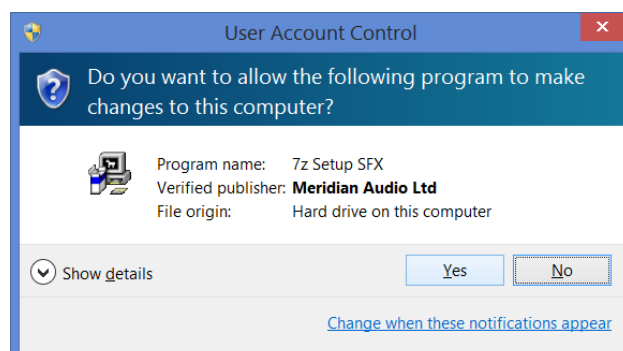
User Account Control

Do you want to allow the following program to make changes to this computer?

| | |
|---|---|
| Program name: | 7z Setup SFX |
| Verified publisher: | Meridian Audio Ltd |
| File origin: | Hard drive on this computer |

Show details

Yes

No

Change when these notifications appear